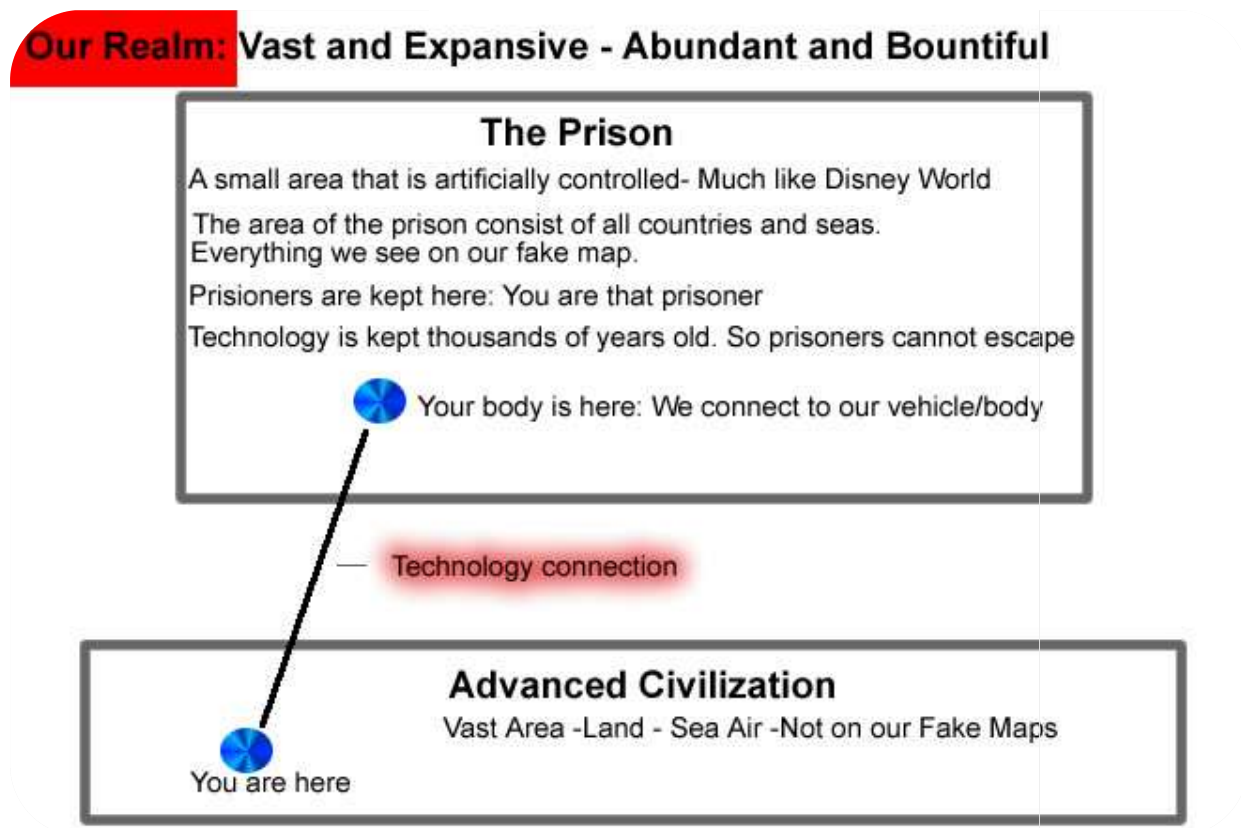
Our Realm: Vast and Expansive - Abundant and Bountiful

The Prison

A small area that is artificially controlled- Much like Disney World

The area of the prison consist of all countries and seas. Everything we see on our fake map.

Prisioners are kept here: You are that prisoner

Technology is kept thousands of years old. So prisoners cannot escape

Your body is here: We connect to our vehicle/body

Technology connection

Advanced Civilization

Vast Area -Land - Sea Air -Not on our Fake Maps

You are here